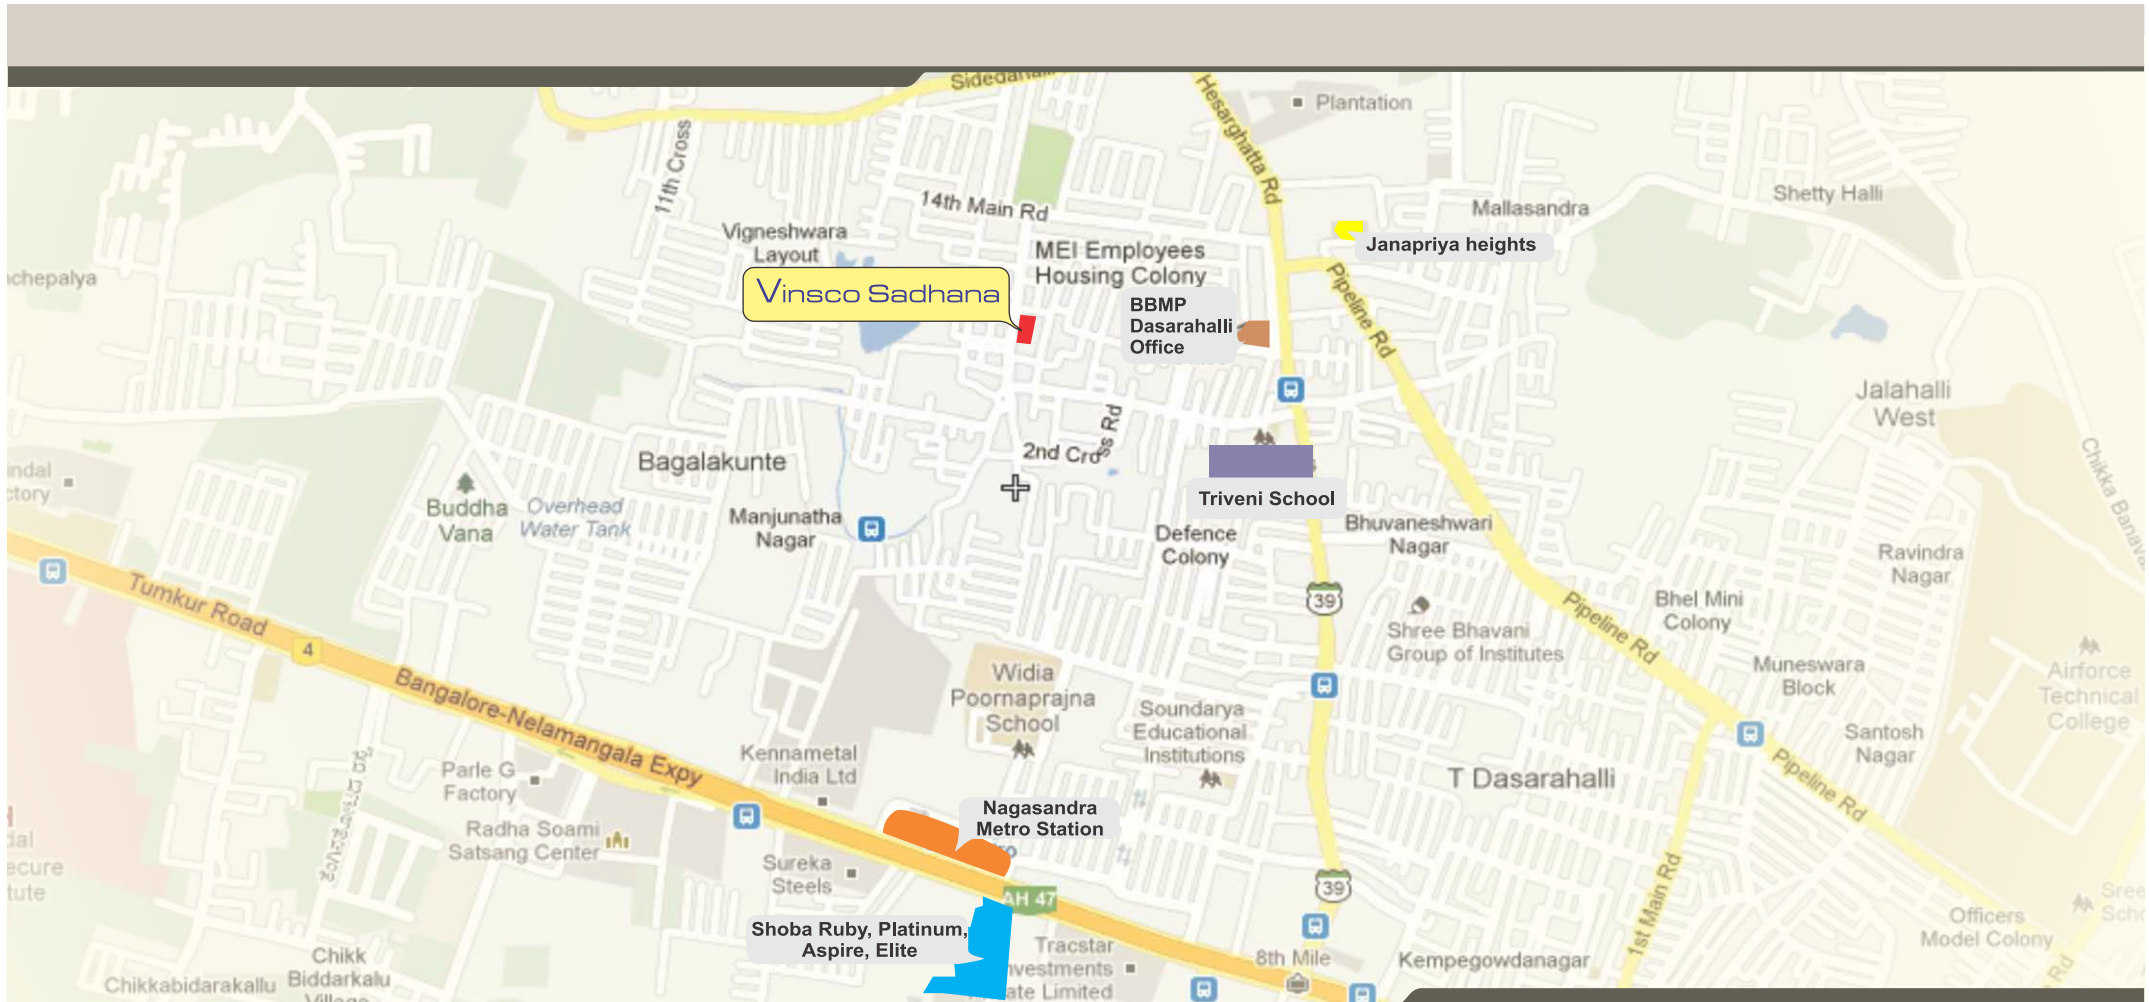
Sidedahalli
Hesarghatta Rd
Plantation
11th Cross
14th Main Rd
Mallasandra
Shetty Halli
Vigneshwara Layout
MEI Employees Housing Colony
Janapriya heights
chepalya
Vinsco Sadhana
BBMP Dasarahalli Office
Pipeline Rd
Jalahalli West
Chikka Banava
Bagalakunte
2nd Cross Rd
Triveni School
indal ctory
Buddha Vana
Overhead Water Tank
Manjunatha Nagar
Defence Colony
Bhuvaneshwari Nagar
Ravindra Nagar
Tumkur Road
4
39
Shree Bhavani Group of Institutes
Pipeline Rd
Bhel Mini Colony
Muneswara Block
Airforce Technical College
Bangalore-Nelamangala Expy
Widia Poornaprajna School
Soundarya Educational Institutions
Santosh Nagar
Kennametal India Ltd
Parle G Factory
T Dasarahalli
Pipeline Rd
Radha Soami Satsang Center
Nagasandra Metro Station
dal ecure tute
Sureka Steels
AH 47
39
1st Main Rd
Officers Model Colony
Shoba Ruby, Platinum, Aspire, Elite
Tracstar Investments ate Limited
8th Mile
Kempegowdanagar
Chikk Biddarkalu Village
Chikkabidarakallu
Sree Scho
Rd